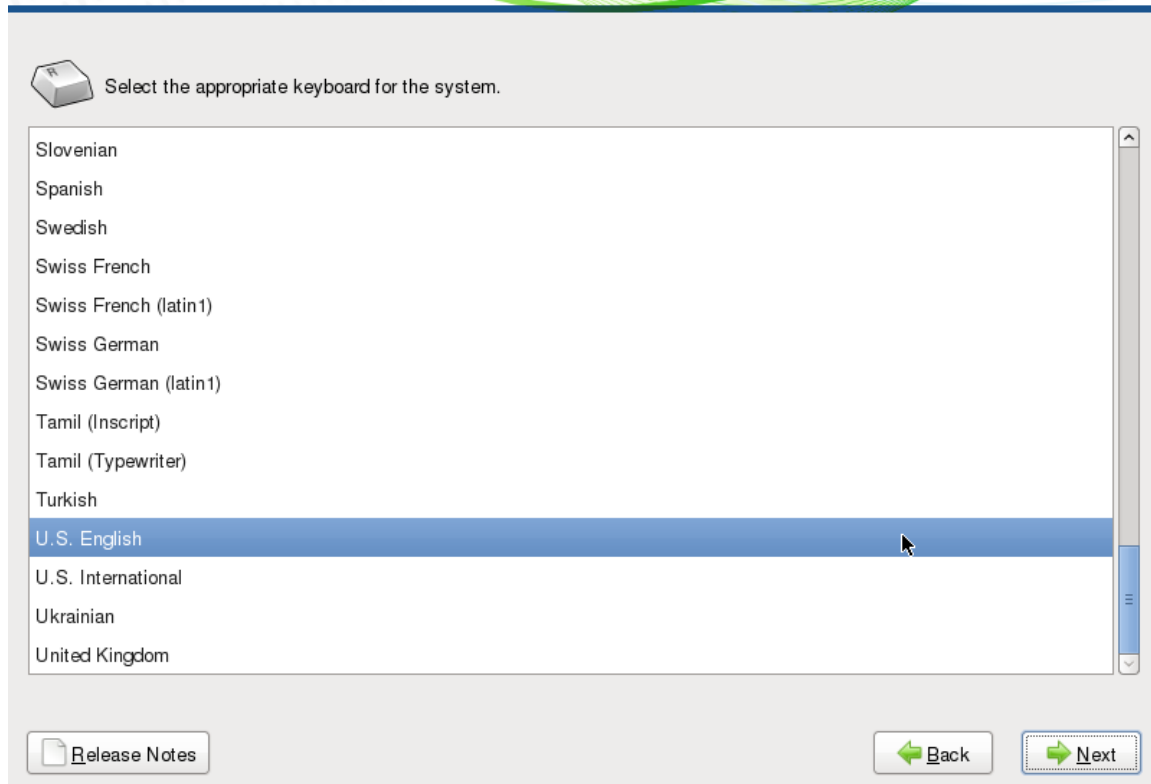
Select the appropriate keyboard for the system.

Slovenian
Spanish
Swedish
Swiss French
Swiss French (latin1)
Swiss German
Swiss German (latin1)
Tamil (Inscript)
Tamil (Typewriter)
Turkish
U.S. English
U.S. International
Ukrainian
United Kingdom

Release Notes
Back
Next